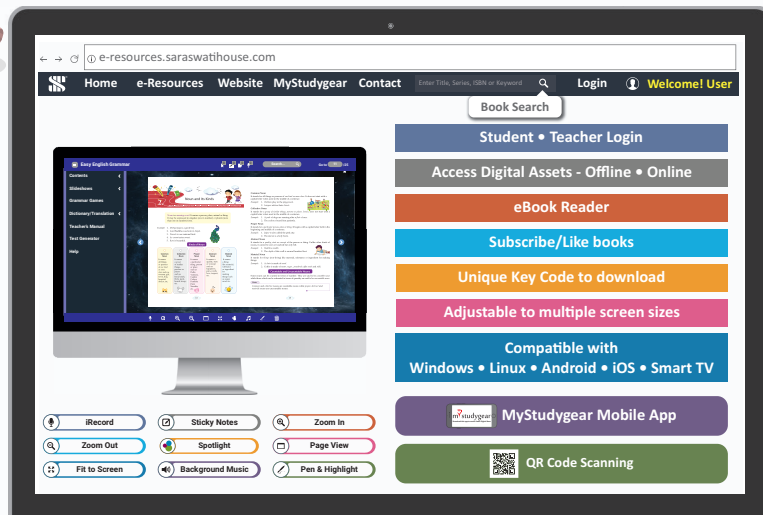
e-resources.saraswatihouse.com

Home e-Resources Website MyStudygear Contact Enter Title, Series, ISBN or Keyword Login Welcome! User

Book Search

Easy English Grammar

Contents
Slideshows
Grammar Games
Dictionary/Translation
Teacher's Manual
Test Generator
Help

Student • Teacher Login

Access Digital Assets - Offline • Online

eBook Reader

Subscribe/Like books

Unique Key Code to download

Adjustable to multiple screen sizes

Compatible with Windows • Linux • Android • iOS • Smart TV

iRecord
Sticky Notes
Zoom In
Zoom Out
Spotlight
Page View
Fit to Screen
Background Music
Pen & Highlight

MyStudygear Mobile App

QR Code Scanning